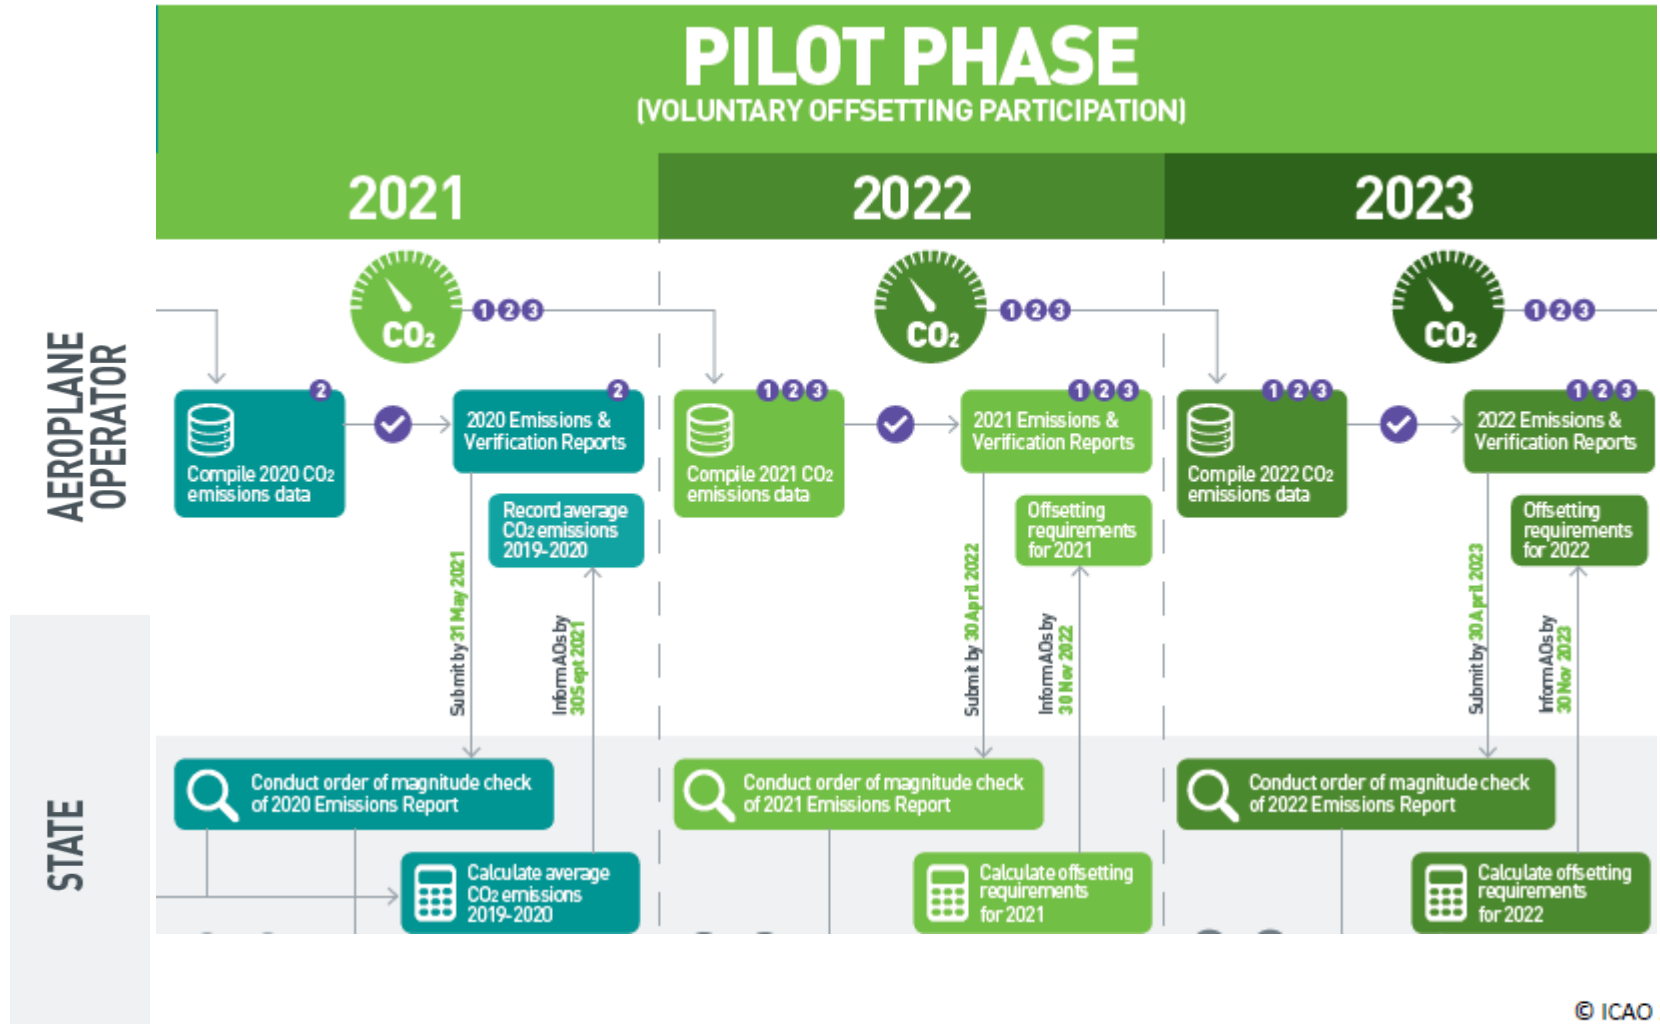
PILOT PHASE
(VOLUNTARY OFFSETTING PARTICIPATION)

2021

2022

2023

AEROPLANE OPERATOR

$CO_2$ 1 2 3

2 Compile 2020 $CO_2$ emissions data

2 2020 Emissions & Verification Reports

Record average $CO_2$ emissions 2019-2020

Submit by 31 May 2021

Inform AOs by 30 Sept 2021

$CO_2$ 1 2 3

1 2 3 Compile 2021 $CO_2$ emissions data

1 2 3 2021 Emissions & Verification Reports

Offsetting requirements for 2021

Submit by 30 April 2022

Inform AOs by 30 Nov 2022

$CO_2$ 1 2 3

1 2 3 Compile 2022 $CO_2$ emissions data

1 2 3 2022 Emissions & Verification Reports

Offsetting requirements for 2022

Submit by 30 April 2023

Inform AOs by 30 Nov 2023

STATE

Conduct order of magnitude check of 2020 Emissions Report

Calculate average $CO_2$ emissions 2019-2020

Conduct order of magnitude check of 2021 Emissions Report

Calculate offsetting requirements for 2021

Conduct order of magnitude check of 2022 Emissions Report

Calculate offsetting requirements for 2022

© ICAO